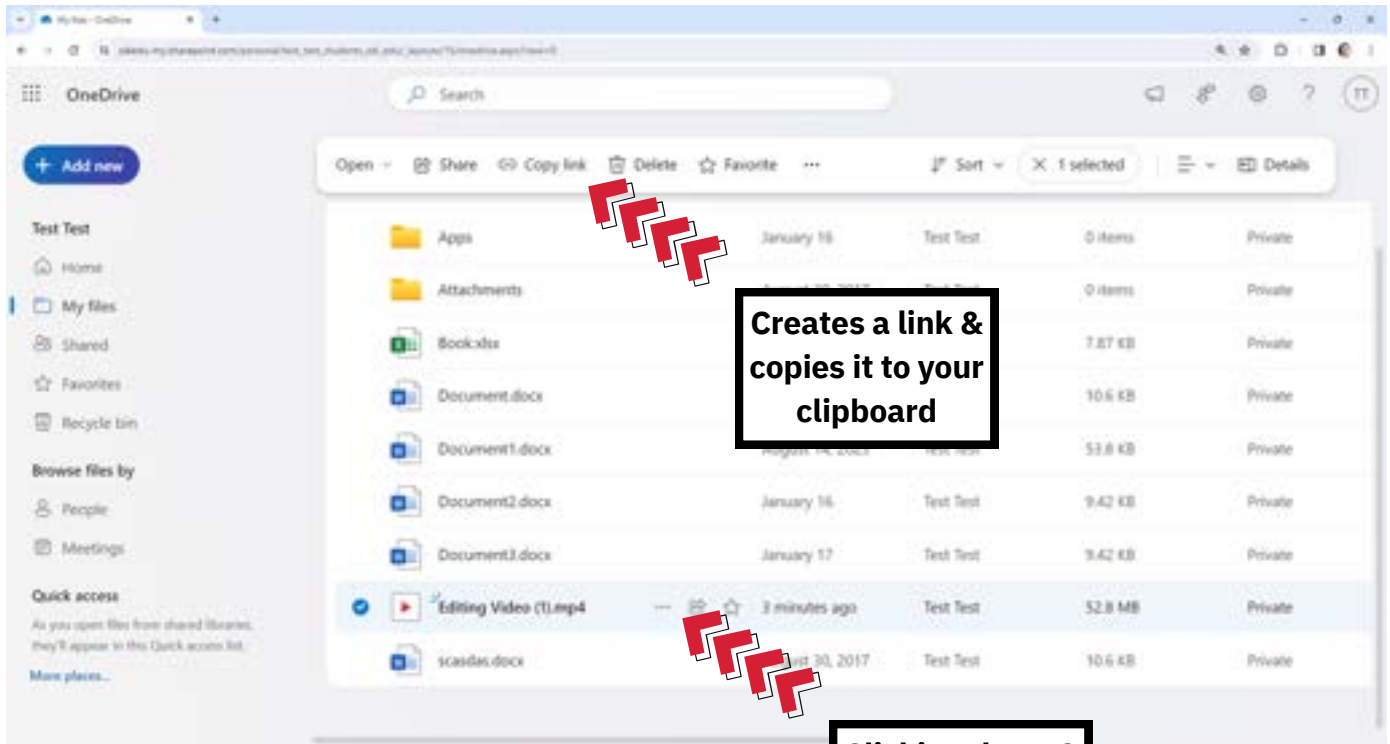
My files - OneDrive

OneDrive

Search

TT

Add new

Open Share Copy link Delete Favorite ··· Sort 1 selected Details

Test Test

Home

My files

Shared

Favorites

Recycle bin

Browse files by

People

Meetings

Quick access

As you open files from shared libraries, they'll appear in this Quick access list.

More places...

| | | | |
|---|---|---|---|---|
| Apps | January 16 | Test Test | 0 items | Private |
| Attachments | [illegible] | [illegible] | 0 items | Private |
| Book.xlsx | | | 7.87 KB | Private |
| Document.docx | | | 10.6 KB | Private |
| Document1.docx | August 14, 2023 | Test Test | 53.8 KB | Private |
| Document2.docx | January 16 | Test Test | 9.42 KB | Private |
| Document3.docx | January 17 | Test Test | 9.42 KB | Private |
| Editing Video (1).mp4 | 3 minutes ago | Test Test | 52.8 MB | Private |
| scasdas.docx | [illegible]ust 30, 2017 | Test Test | 10.6 KB | Private |

Creates a link & copies it to your clipboard

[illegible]